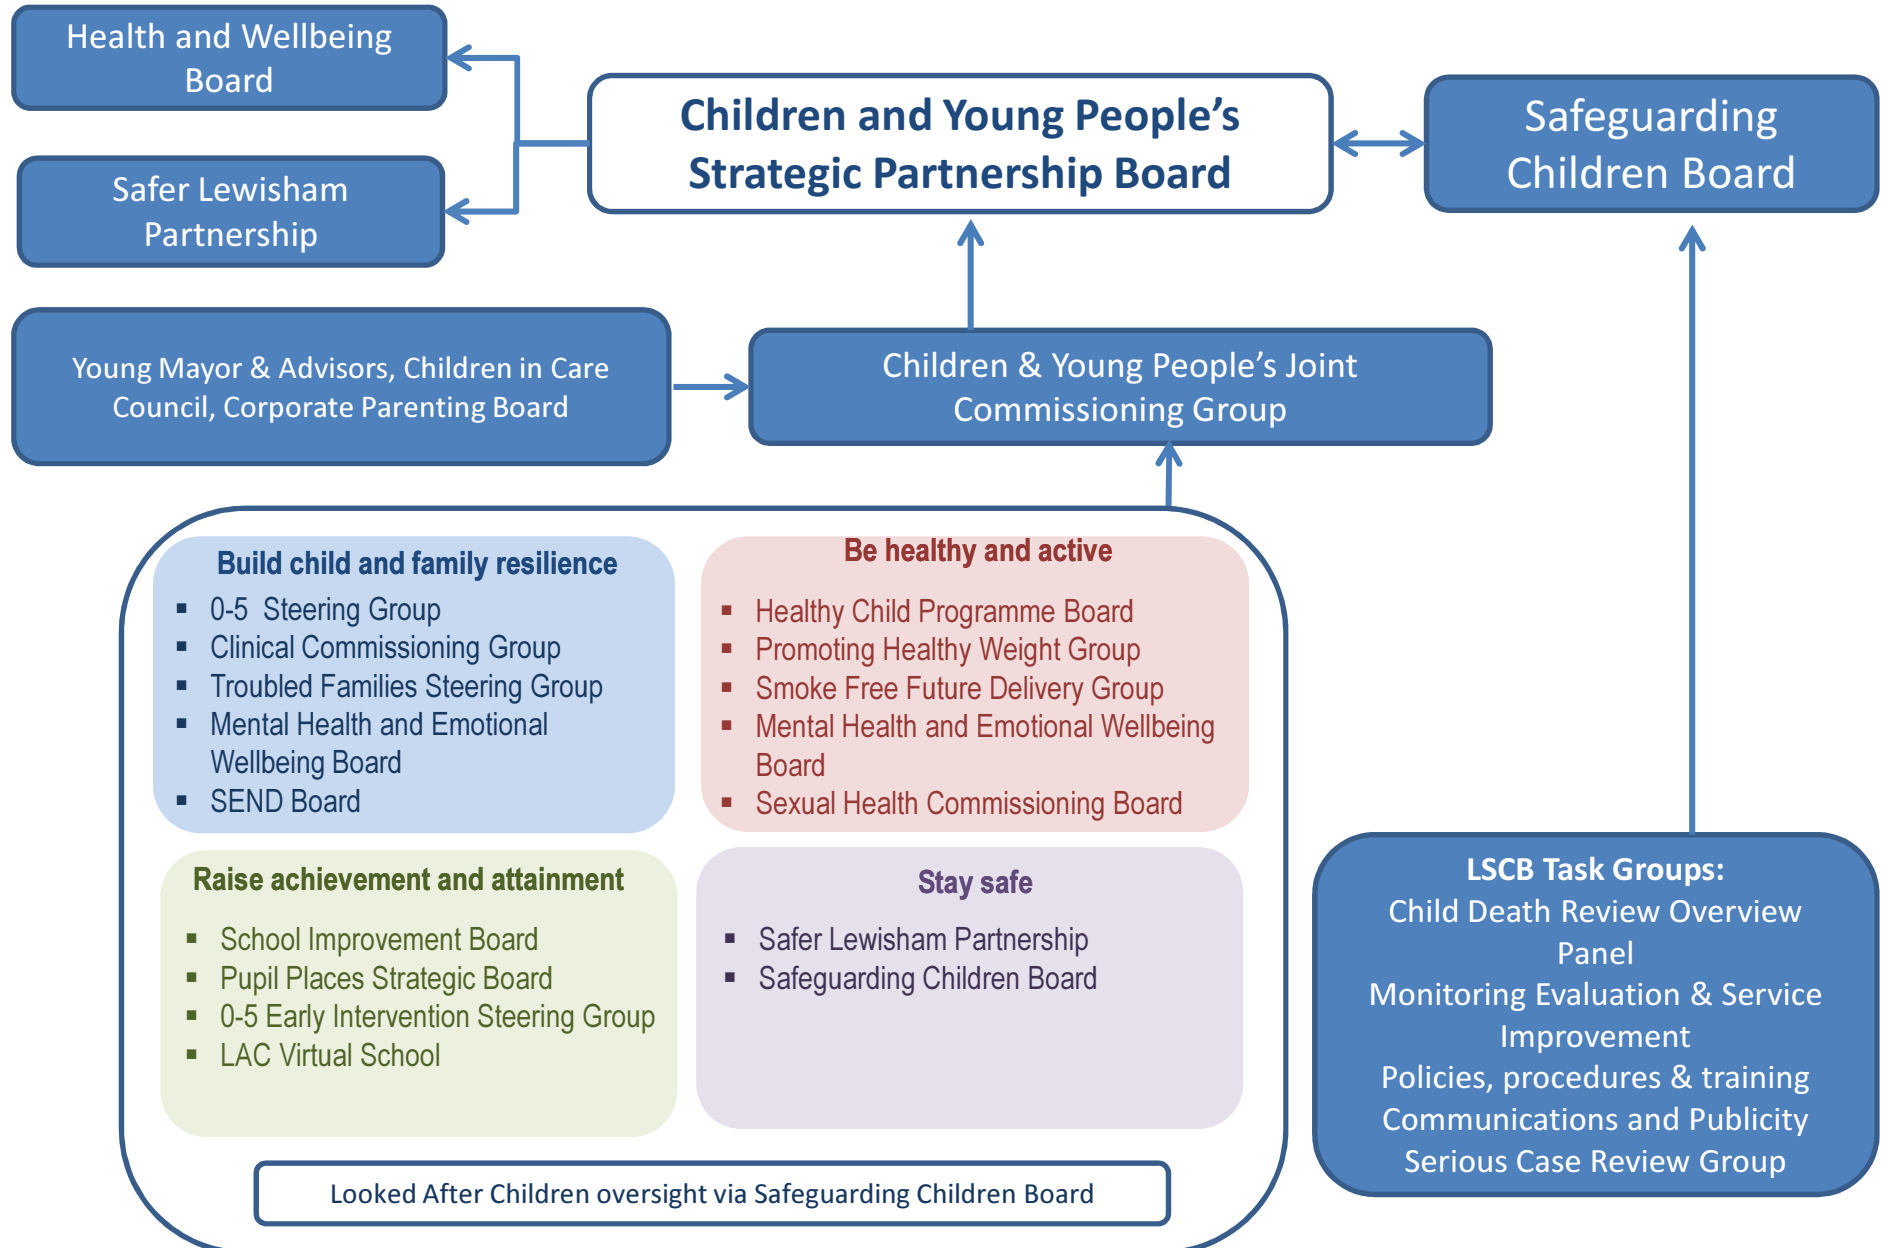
Health and Wellbeing Board

Safer Lewisham Partnership

Children and Young People's Strategic Partnership Board

Safeguarding Children Board

Young Mayor & Advisors, Children in Care Council, Corporate Parenting Board

Children & Young People's Joint Commissioning Group

Build child and family resilience
- 0-5 Steering Group
- Clinical Commissioning Group
- Troubled Families Steering Group
- Mental Health and Emotional Wellbeing Board
- SEND Board

Be healthy and active
- Healthy Child Programme Board
- Promoting Healthy Weight Group
- Smoke Free Future Delivery Group
- Mental Health and Emotional Wellbeing Board
- Sexual Health Commissioning Board

Raise achievement and attainment
- School Improvement Board
- Pupil Places Strategic Board
- 0-5 Early Intervention Steering Group
- LAC Virtual School

Stay safe
- Safer Lewisham Partnership
- Safeguarding Children Board

Looked After Children oversight via Safeguarding Children Board

LSCB Task Groups:
Child Death Review Overview Panel
Monitoring Evaluation & Service Improvement
Policies, procedures & training
Communications and Publicity
Serious Case Review Group